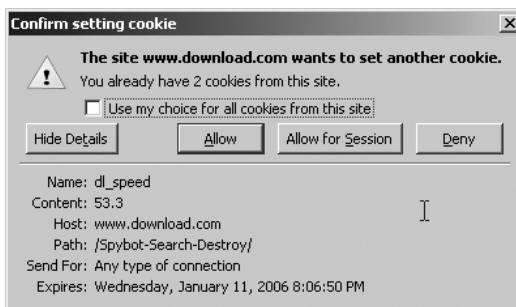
Confirm setting cookie

The site www.download.com wants to set another cookie.
You already have 2 cookies from this site.

Use my choice for all cookies from this site

Hide Details | Allow | Allow for Session | Deny

Name: dl_speed
Content: 53.3
Host: www.download.com
Path: /Spybot-Search-Destroy/
Send For: Any type of connection
Expires: Wednesday, January 11, 2006 8:06:50 PM